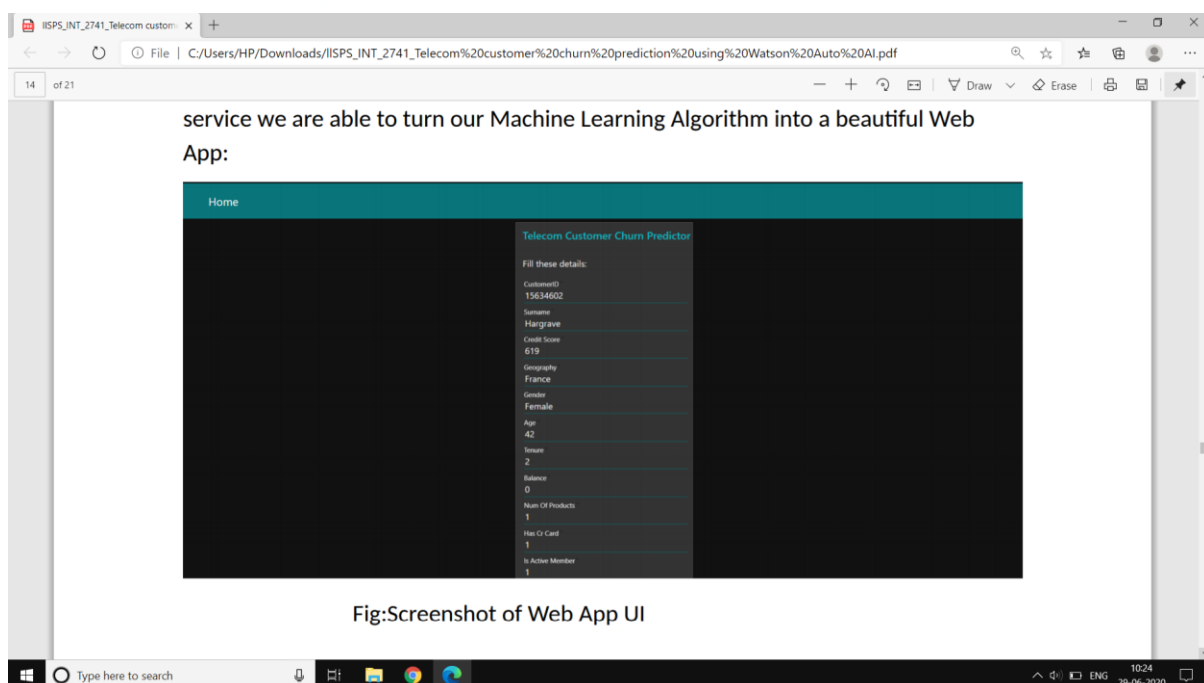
IISPS_INT_2741_Telecom custom ×  +

File | C:/Users/HP/Downloads/IISPS_INT_2741_Telecom%20customer%20churn%20prediction%20using%20Watson%20Auto%20AI.pdf

14 of 21

Draw  Erase

service we are able to turn our Machine Learning Algorithm into a beautiful Web App:

Home

Telecom Customer Churn Predictor

Fill these details:

CustomerID
15634602

Surname
Hargrave

Credit Score
619

Geography
France

Gender
Female

Age
42

Tenure
2

Balance
0

Num Of Products
1

Has Cr Card
1

Is Active Member
1

Fig:Screenshot of Web App UI

Type here to search

ENG 10:24 29-06-2020